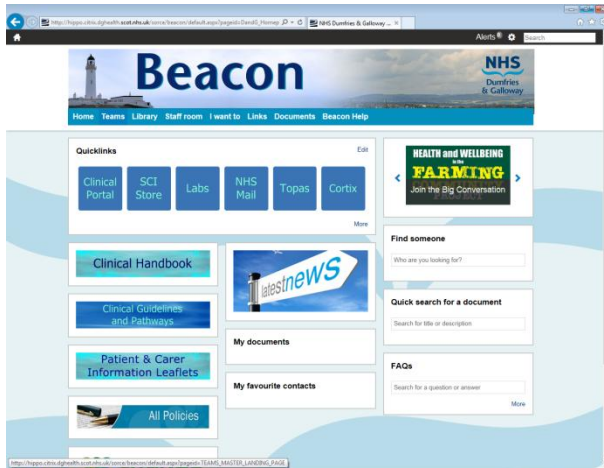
http://hippo.citrix.dghealth.scot.nhs.uk/sorce/beacon/default.aspx?pageid=DandG_Homep
NHS Dumfries & Galloway ... ×

Alerts Search

Beacon

NHS
Dumfries
& Galloway

Home Teams Library Staff room I want to Links Documents Beacon Help

Quicklinks
Edit

Clinical Portal
SCI Store
Labs
NHS Mail
Topas
Cortix

More

HEALTH and WELLBEING in the FARMING
Join the Big Conversation

Find someone
Who are you looking for?

Quick search for a document
Search for title or description

FAQs
Search for a question or answer
More

Clinical Handbook

latestnews

Clinical Guidelines and Pathways

Patient & Carer Information Leaflets

My documents

All Policies

My favourite contacts

http://hippo.citrix.dghealth.scot.nhs.uk/sorce/beacon/default.aspx?pageid=TEAMS_MASTER_LANDING_PAGE